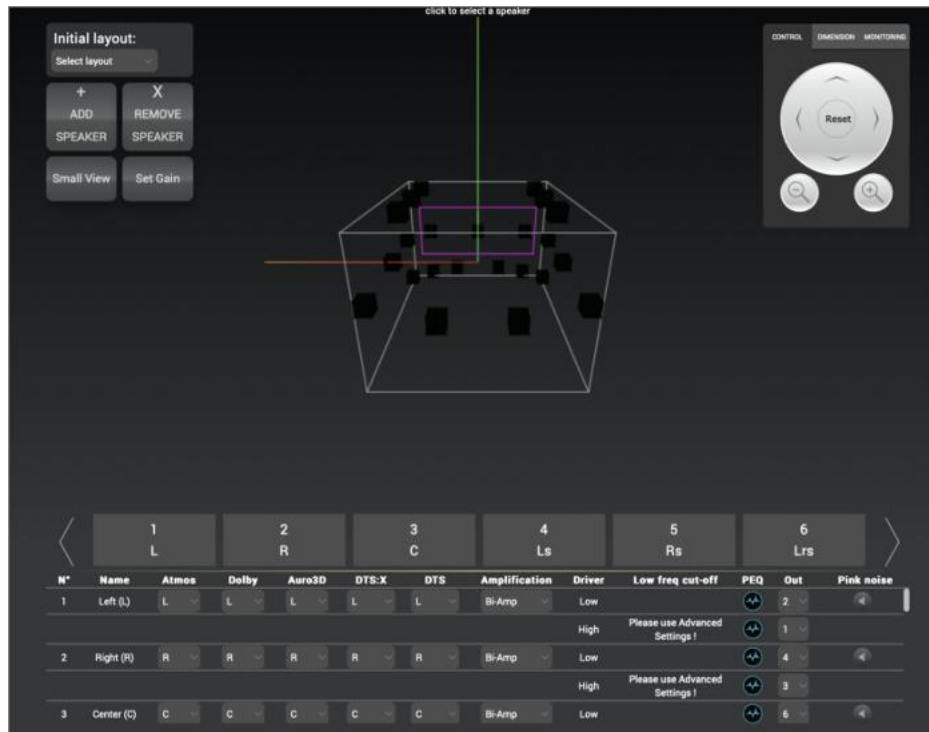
click to select a speaker

Initial layout:
Select layout

+
ADD
SPEAKER

X
REMOVE
SPEAKER

Small View

Set Gain

CONTROL DIMENSION MONITORING

Reset

1
L

2
R

3
C

4
Ls

5
Rs

6
Lrs

| N° | Name | Atmos | Dolby | Auro3D | DTS:X | DTS | Amplification | Driver | Low freq cut-off | PEQ | Out | Pink noise |
|---|---|---|---|---|---|---|---|---|---|---|---|---|
| 1 | Left (L) | L | L | L | L | L | Bi-Amp | Low | | | 2 | |
| | | | | | | | | High | Please use Advanced Settings ! | | 1 | |
| 2 | Right (R) | R | R | R | R | R | Bi-Amp | Low | | | 4 | |
| | | | | | | | | High | Please use Advanced Settings ! | | 3 | |
| 3 | Center (C) | C | C | C | C | C | Bi-Amp | Low | | | 6 | |